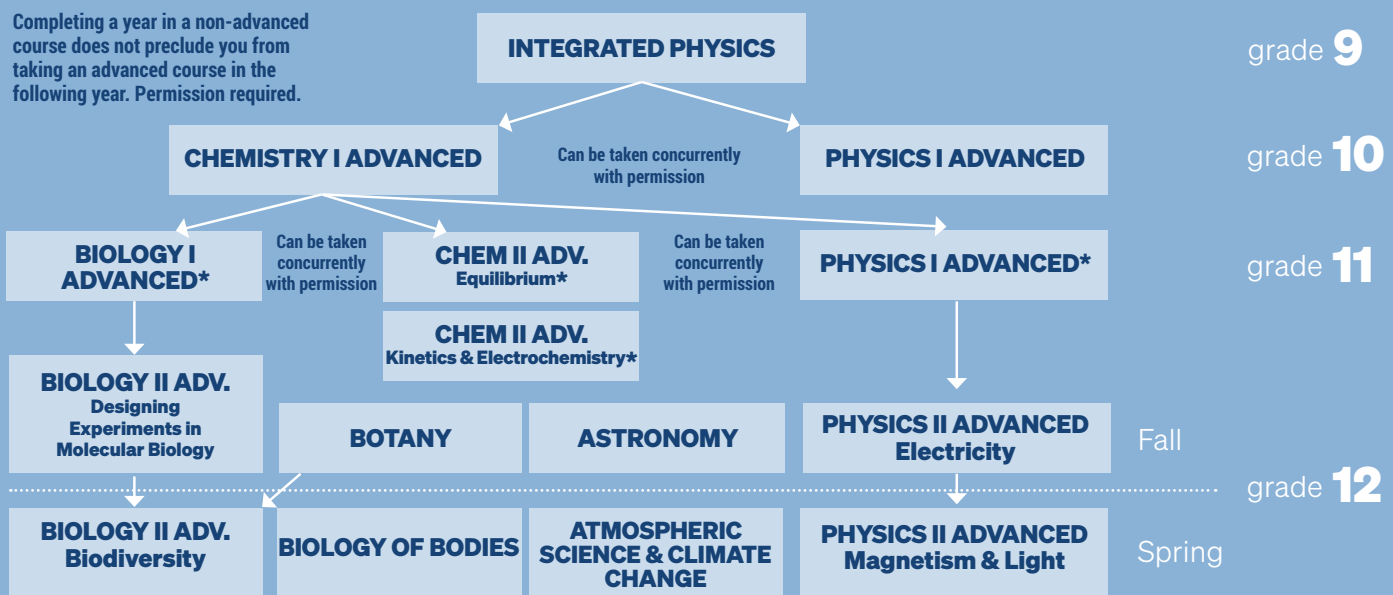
Completing a year in a non-advanced course does not preclude you from taking an advanced course in the following year. Permission required.

INTEGRATED PHYSICS

grade 9

CHEMISTRY I ADVANCED

Can be taken concurrently with permission

PHYSICS I ADVANCED

grade 10

BIOLOGY I ADVANCED*

Can be taken concurrently with permission

CHEM II ADV. Equilibrium*

Can be taken concurrently with permission

PHYSICS I ADVANCED*

grade 11

CHEM II ADV. Kinetics & Electrochemistry*

BIOLOGY II ADV. Designing Experiments in Molecular Biology

BOTANY

ASTRONOMY

PHYSICS II ADVANCED Electricity

Fall

grade 12

BIOLOGY II ADV. Biodiversity

BIOLOGY OF BODIES

ATMOSPHERIC SCIENCE & CLIMATE CHANGE

PHYSICS II ADVANCED Magnetism & Light

Spring